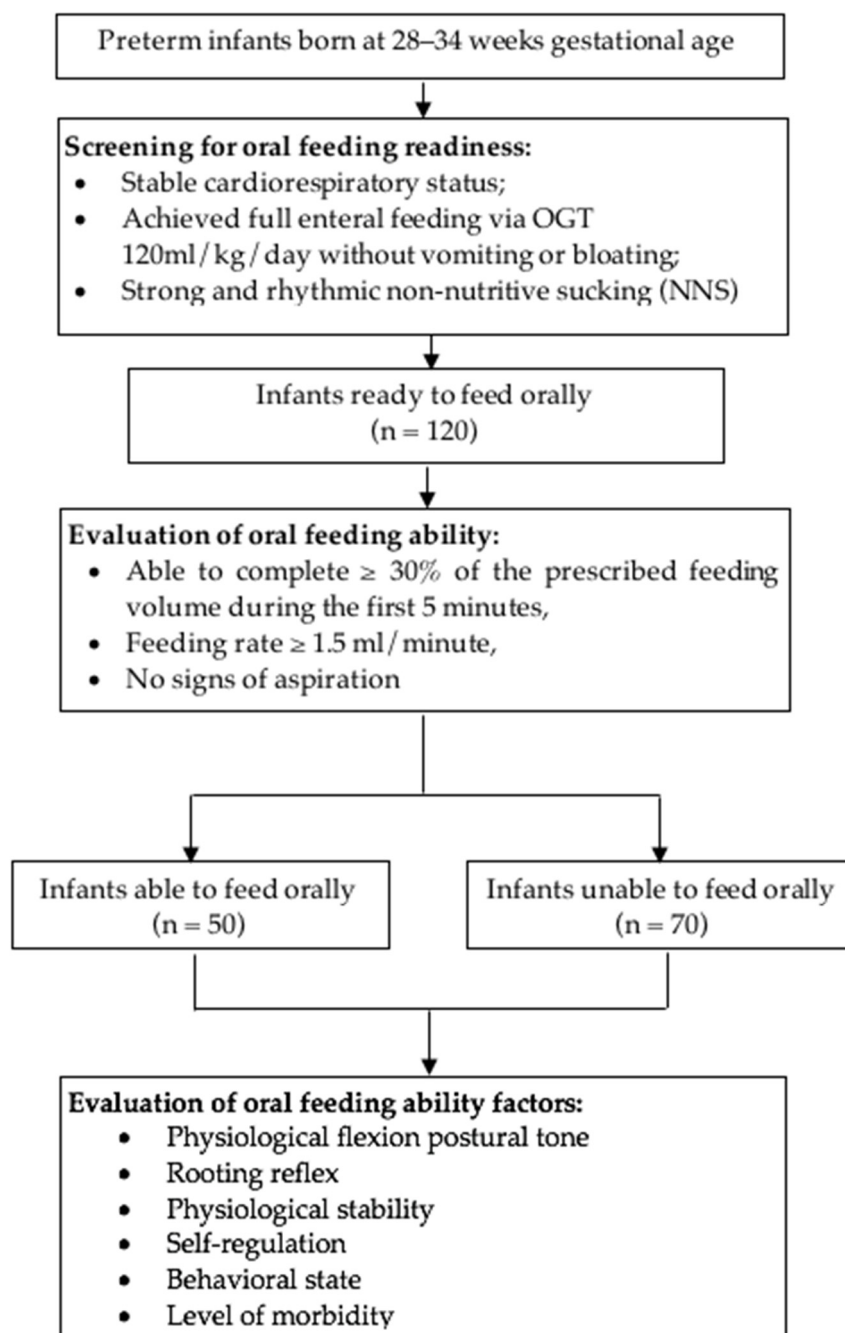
Preterm infants born at 28–34 weeks gestational age

**Screening for oral feeding readiness:**
- Stable cardiorespiratory status;
- Achieved full enteral feeding via OGT 120ml/kg/day without vomiting or bloating;
- Strong and rhythmic non-nutritive sucking (NNS)

Infants ready to feed orally (n = 120)

**Evaluation of oral feeding ability:**
- Able to complete ≥ 30% of the prescribed feeding volume during the first 5 minutes,
- Feeding rate ≥ 1.5 ml/minute,
- No signs of aspiration

Infants able to feed orally (n = 50)

Infants unable to feed orally (n = 70)

**Evaluation of oral feeding ability factors:**
- Physiological flexion postural tone
- Rooting reflex
- Physiological stability
- Self-regulation
- Behavioral state
- Level of morbidity